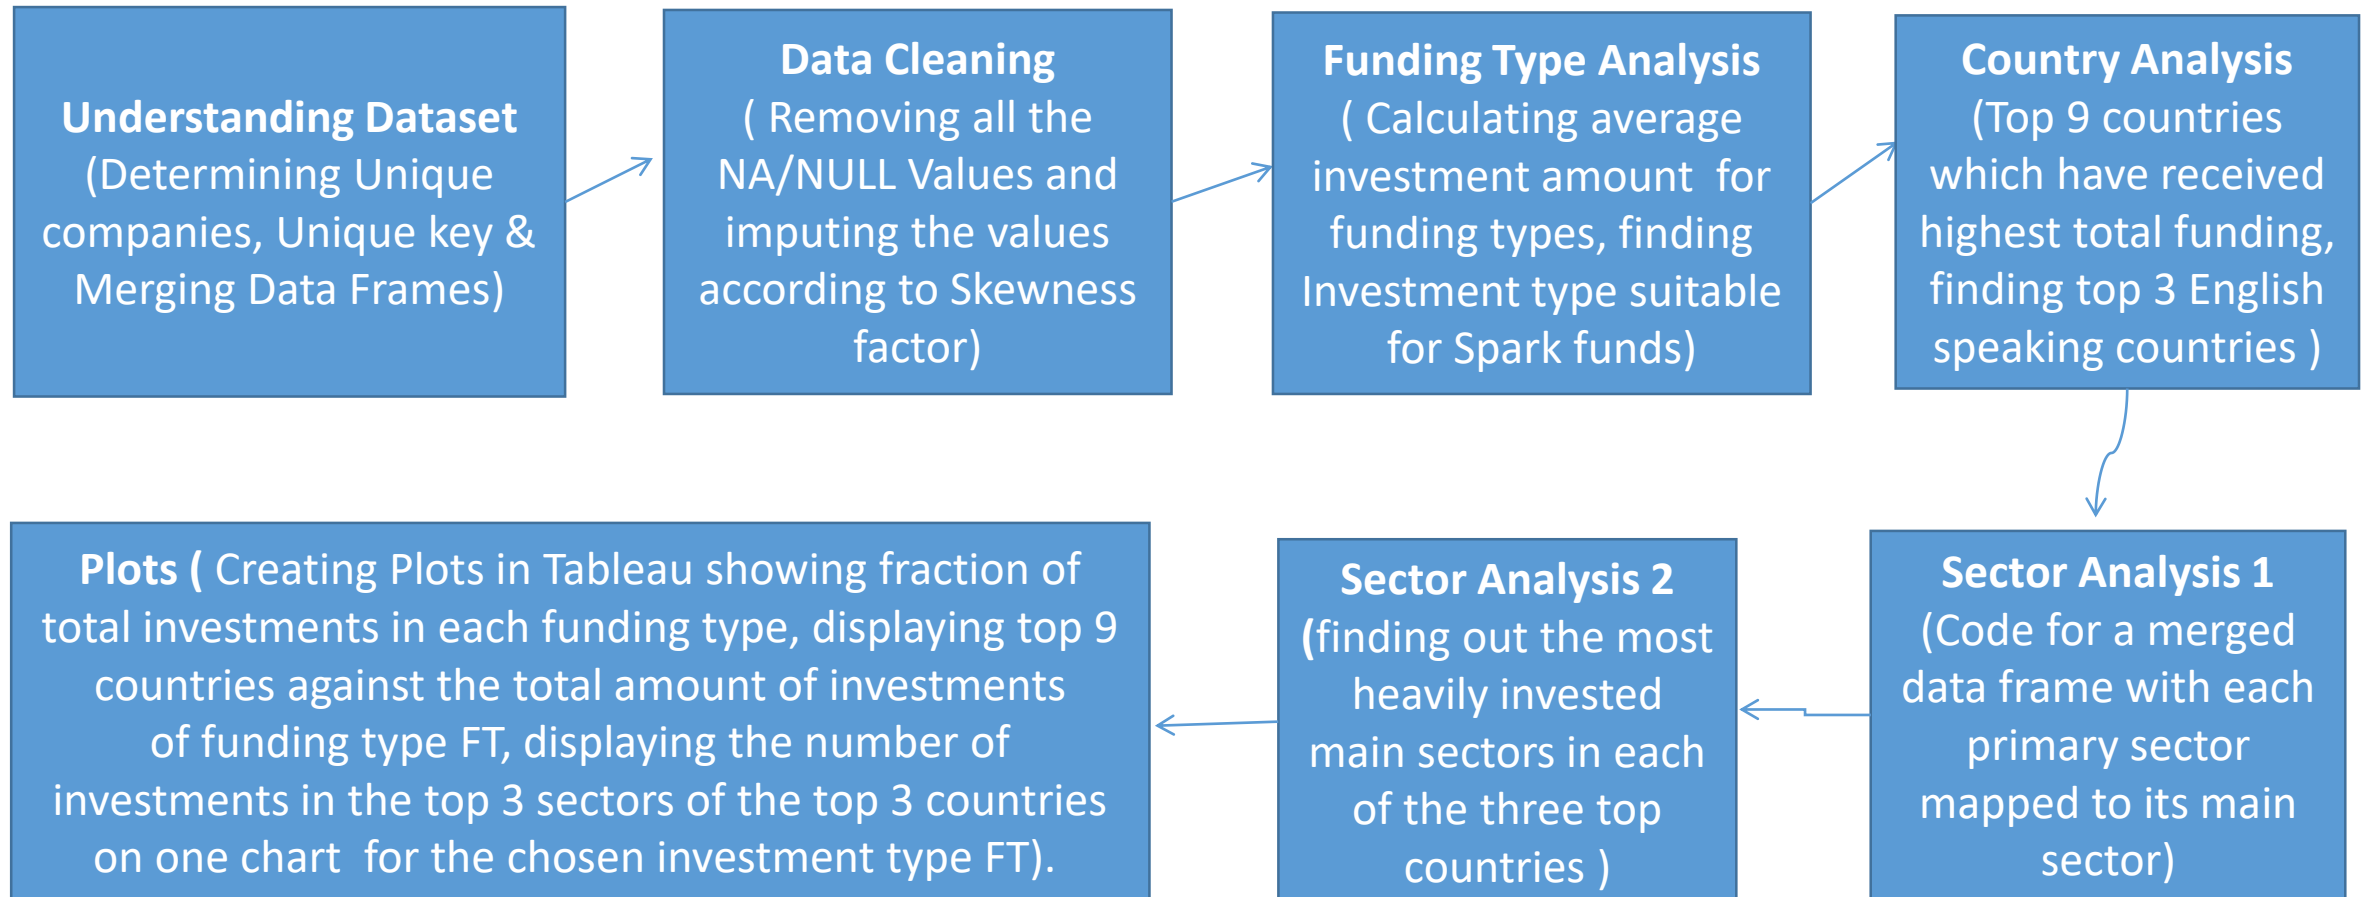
Understanding Dataset (Determining Unique companies, Unique key & Merging Data Frames)

Data Cleaning ( Removing all the NA/NULL Values and imputing the values according to Skewness factor)

Funding Type Analysis ( Calculating average investment amount for funding types, finding Investment type suitable for Spark funds)

Country Analysis (Top 9 countries which have received highest total funding, finding top 3 English speaking countries )

Sector Analysis 1 (Code for a merged data frame with each primary sector mapped to its main sector)

Sector Analysis 2 (finding out the most heavily invested main sectors in each of the three top countries )

Plots ( Creating Plots in Tableau showing fraction of total investments in each funding type, displaying top 9 countries against the total amount of investments of funding type FT, displaying the number of investments in the top 3 sectors of the top 3 countries on one chart for the chosen investment type FT).